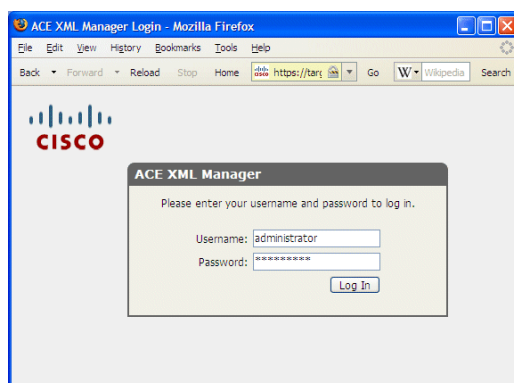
ACE XML Manager Login - Mozilla Firefox

File Edit View History Bookmarks Tools Help

Back Forward Reload Stop Home https://targ Go W Wikipedia Search

CISCO

ACE XML Manager

Please enter your username and password to log in.

Username: administrator

Password: *********

Log In